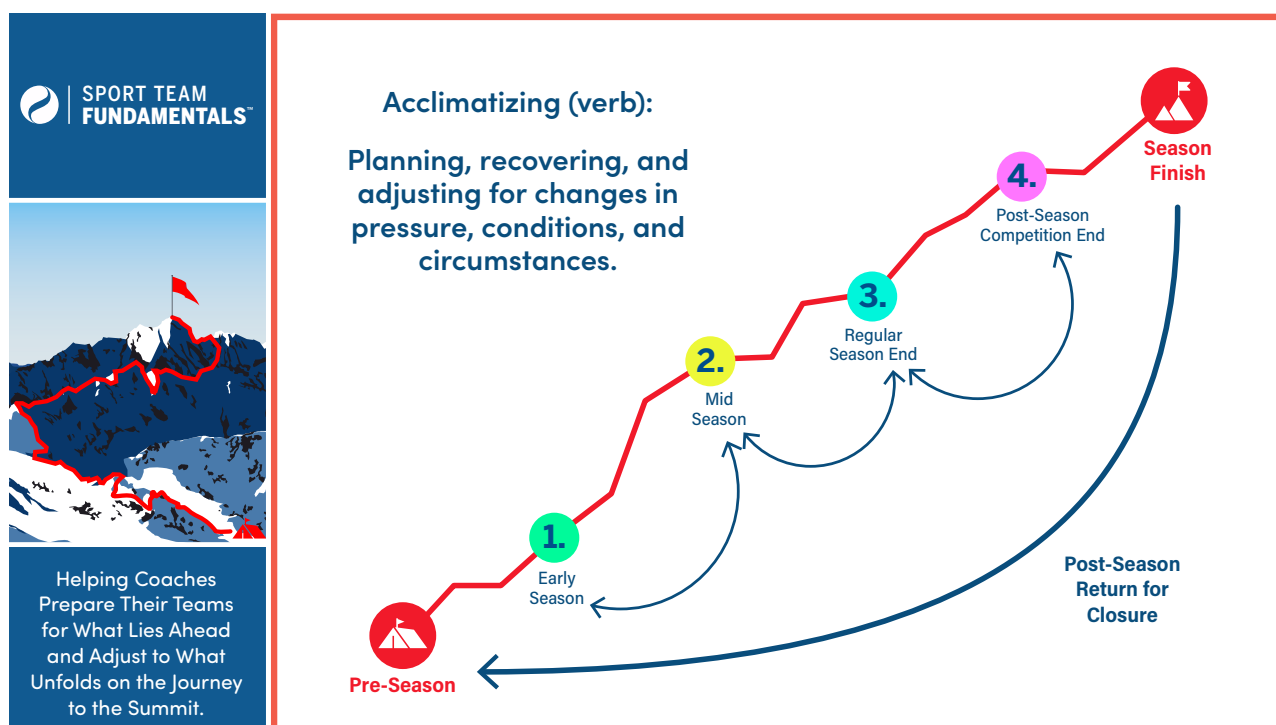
SPORT TEAM FUNDAMENTALS™

Helping Coaches Prepare Their Teams for What Lies Ahead and Adjust to What Unfolds on the Journey to the Summit.

Acclimatizing (verb):

Planning, recovering, and adjusting for changes in pressure, conditions, and circumstances.

Season Finish

4.
Post-Season Competition End

3.
Regular Season End

2.
Mid Season

1.
Early Season

Pre-Season

Post-Season Return for Closure